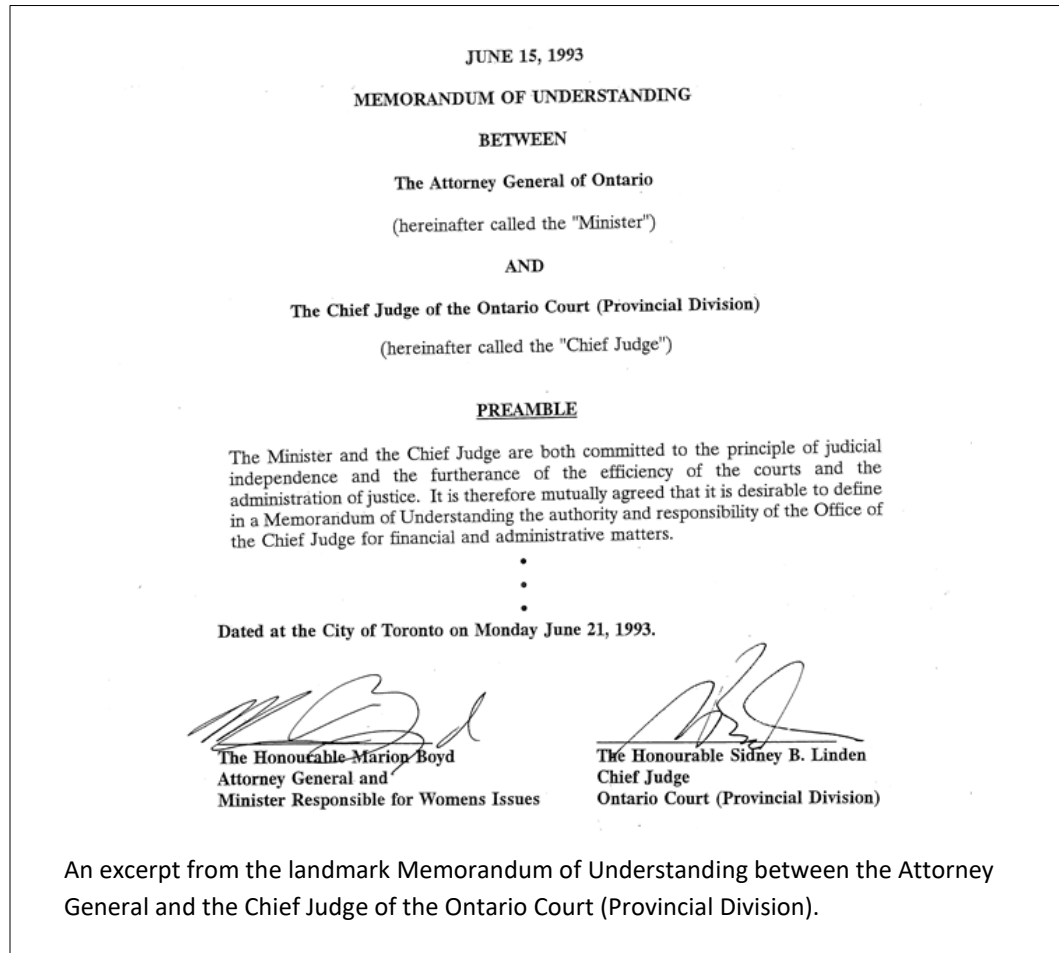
JUNE 15, 1993

MEMORANDUM OF UNDERSTANDING

BETWEEN

The Attorney General of Ontario

(hereinafter called the "Minister")

AND

The Chief Judge of the Ontario Court (Provincial Division)

(hereinafter called the "Chief Judge")

PREAMBLE

The Minister and the Chief Judge are both committed to the principle of judicial independence and the furtherance of the efficiency of the courts and the administration of justice. It is therefore mutually agreed that it is desirable to define in a Memorandum of Understanding the authority and responsibility of the Office of the Chief Judge for financial and administrative matters.

•
•
•

Dated at the City of Toronto on Monday June 21, 1993.

The Honourable Marion Boyd
Attorney General and
Minister Responsible for Womens Issues

The Honourable Sidney B. Linden
Chief Judge
Ontario Court (Provincial Division)

An excerpt from the landmark Memorandum of Understanding between the Attorney General and the Chief Judge of the Ontario Court (Provincial Division).